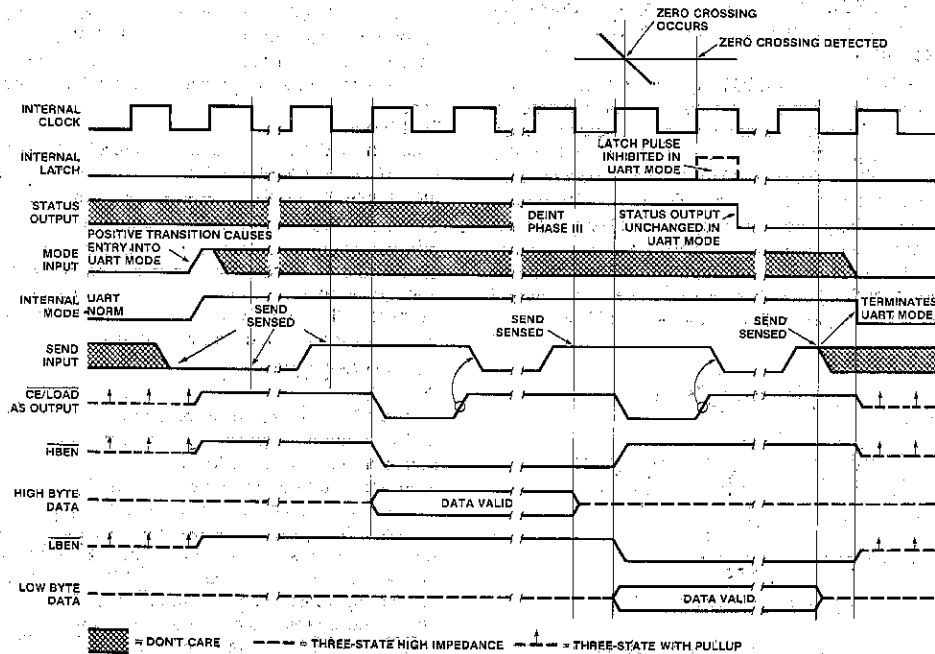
ZERO CROSSING OCCURS

ZERO CROSSING DETECTED

INTERNAL CLOCK

INTERNAL LATCH

LATCH PULSE INHIBITED IN UART MODE

STATUS OUTPUT

DEINT PHASE III

STATUS OUTPUT UNCHANGED IN UART MODE

POSITIVE TRANSITION CAUSES ENTRY INTO UART MODE

MODE INPUT

INTERNAL MODE

UART

NORM

TERMINATES UART MODE

SEND SENSED

SEND SENSED

SEND SENSED

SEND INPUT

$\overline{CE}$/LOAD AS OUTPUT

$\overline{HBEN}$

HIGH BYTE DATA

DATA VALID

$\overline{LBEN}$

LOW BYTE DATA

DATA VALID

= DON'T CARE

= THREE-STATE HIGH IMPEDANCE

= THREE-STATE WITH PULLUP